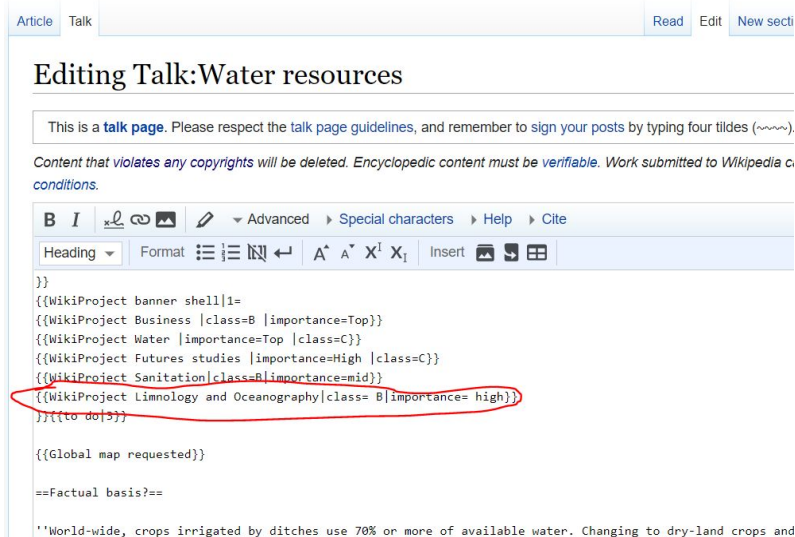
Article Talk

Read Edit New secti

Editing Talk:Water resources

This is a talk page. Please respect the talk page guidelines, and remember to sign your posts by typing four tildes (~~~~).

Content that violates any copyrights will be deleted. Encyclopedic content must be verifiable. Work submitted to Wikipedia c conditions.

B I Advanced Special characters Help Cite

Heading Format Insert

}}
{{WikiProject banner shell|1=
{{WikiProject Business |class=B |importance=Top}}
{{WikiProject Water |importance=Top |class=C}}
{{WikiProject Futures studies |importance=High |class=C}}
{{WikiProject Sanitation|class=B|importance=mid}}
{{WikiProject Limnology and Oceanography|class= B|importance= high}}
}}{{to do|5}}

{{Global map requested}}

==Factual basis?==

''World-wide, crops irrigated by ditches use 70% or more of available water. Changing to dry-land crops and